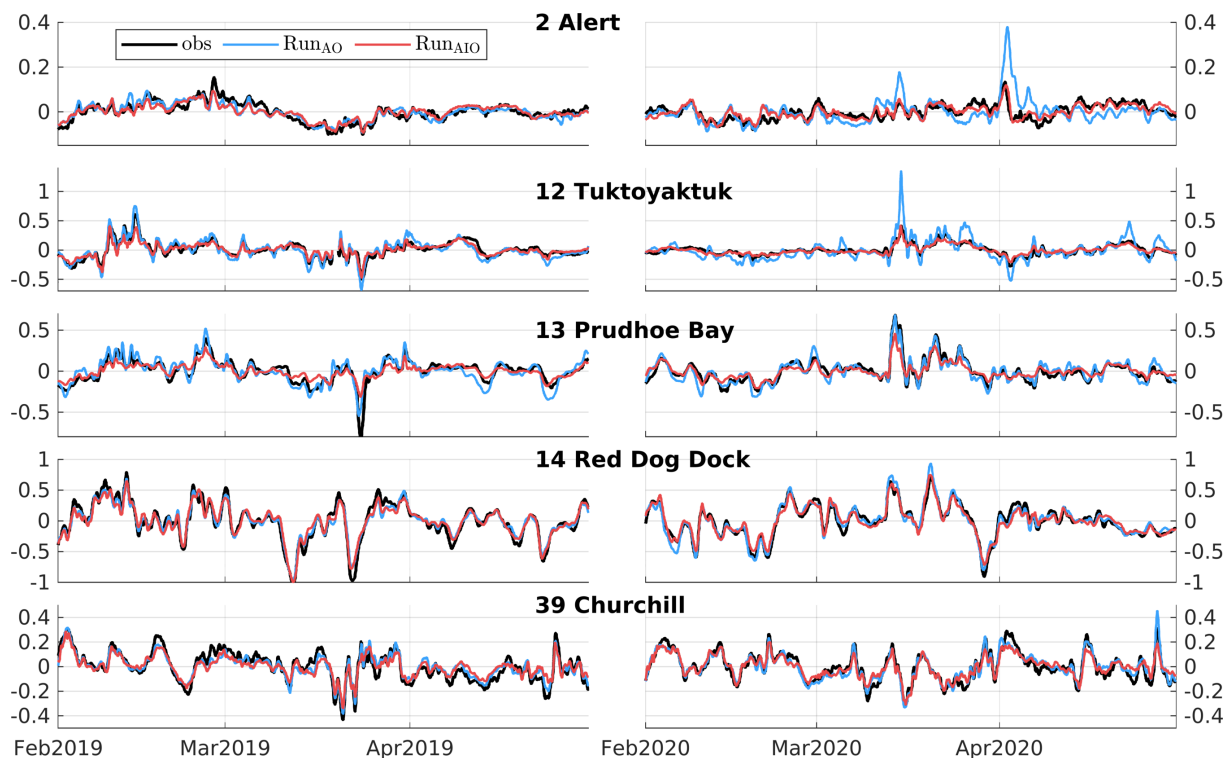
2 Alert

obs $\text{Run}_{\text{AO}}$ $\text{Run}_{\text{AIO}}$

0.4
0.2
0

0.4
0.2
0

12 Tuktoyaktuk

1
0.5
0
-0.5

1
0.5
0
-0.5

13 Prudhoe Bay

0.5
0
-0.5

0.5
0
-0.5

14 Red Dog Dock

1
0.5
0
-0.5
-1

1
0.5
0
-0.5
-1

39 Churchill

0.4
0.2
0
-0.2
-0.4

0.4
0.2
0
-0.2
-0.4

Feb2019 Mar2019 Apr2019

Feb2020 Mar2020 Apr2020